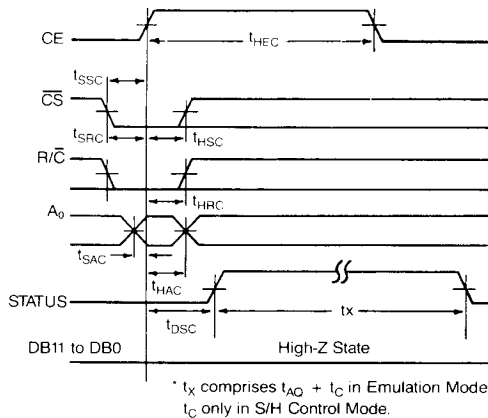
CE

$t_{HEC}$

$t_{SSC}$

$\overline{CS}$

$t_{SRC}$

$t_{HSC}$

$R/\overline{C}$

$t_{HRC}$

$A_0$

$t_{SAC}$

$t_{HAC}$

STATUS

$t_{DSC}$

tx

DB11 to DB0

High-Z State

* $t_X$ comprises $t_{AQ}$ + $t_C$ in Emulation Mode
$t_C$ only in S/H Control Mode.